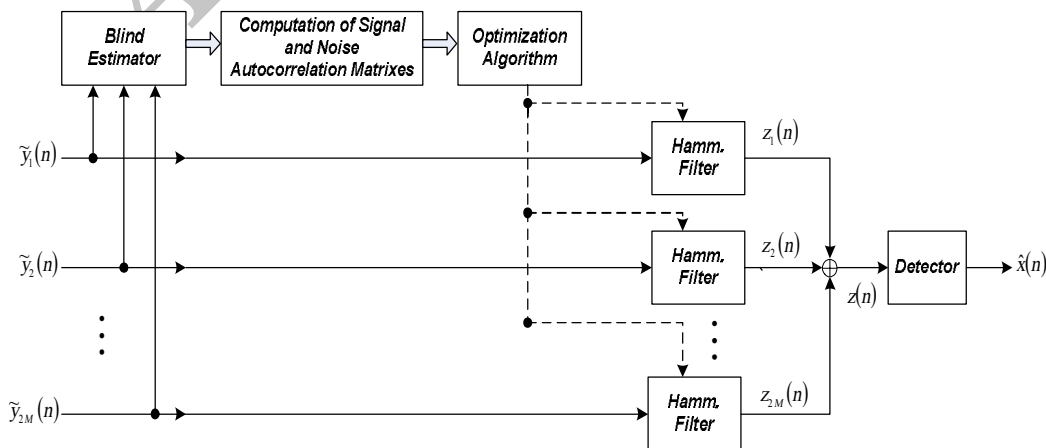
Blind Estimator

Computation of Signal and Noise Autocorrelation Matrixes

Optimization Algorithm

$\widetilde{y}_1(n)$

$\widetilde{y}_2(n)$

$\widetilde{y}_{2M}(n)$

Hamm. Filter

$z_1(n)$

Hamm. Filter

$z_2(n)$

Hamm. Filter

$z_{2M}(n)$

$z(n)$

Detector

$\hat{x}(n)$